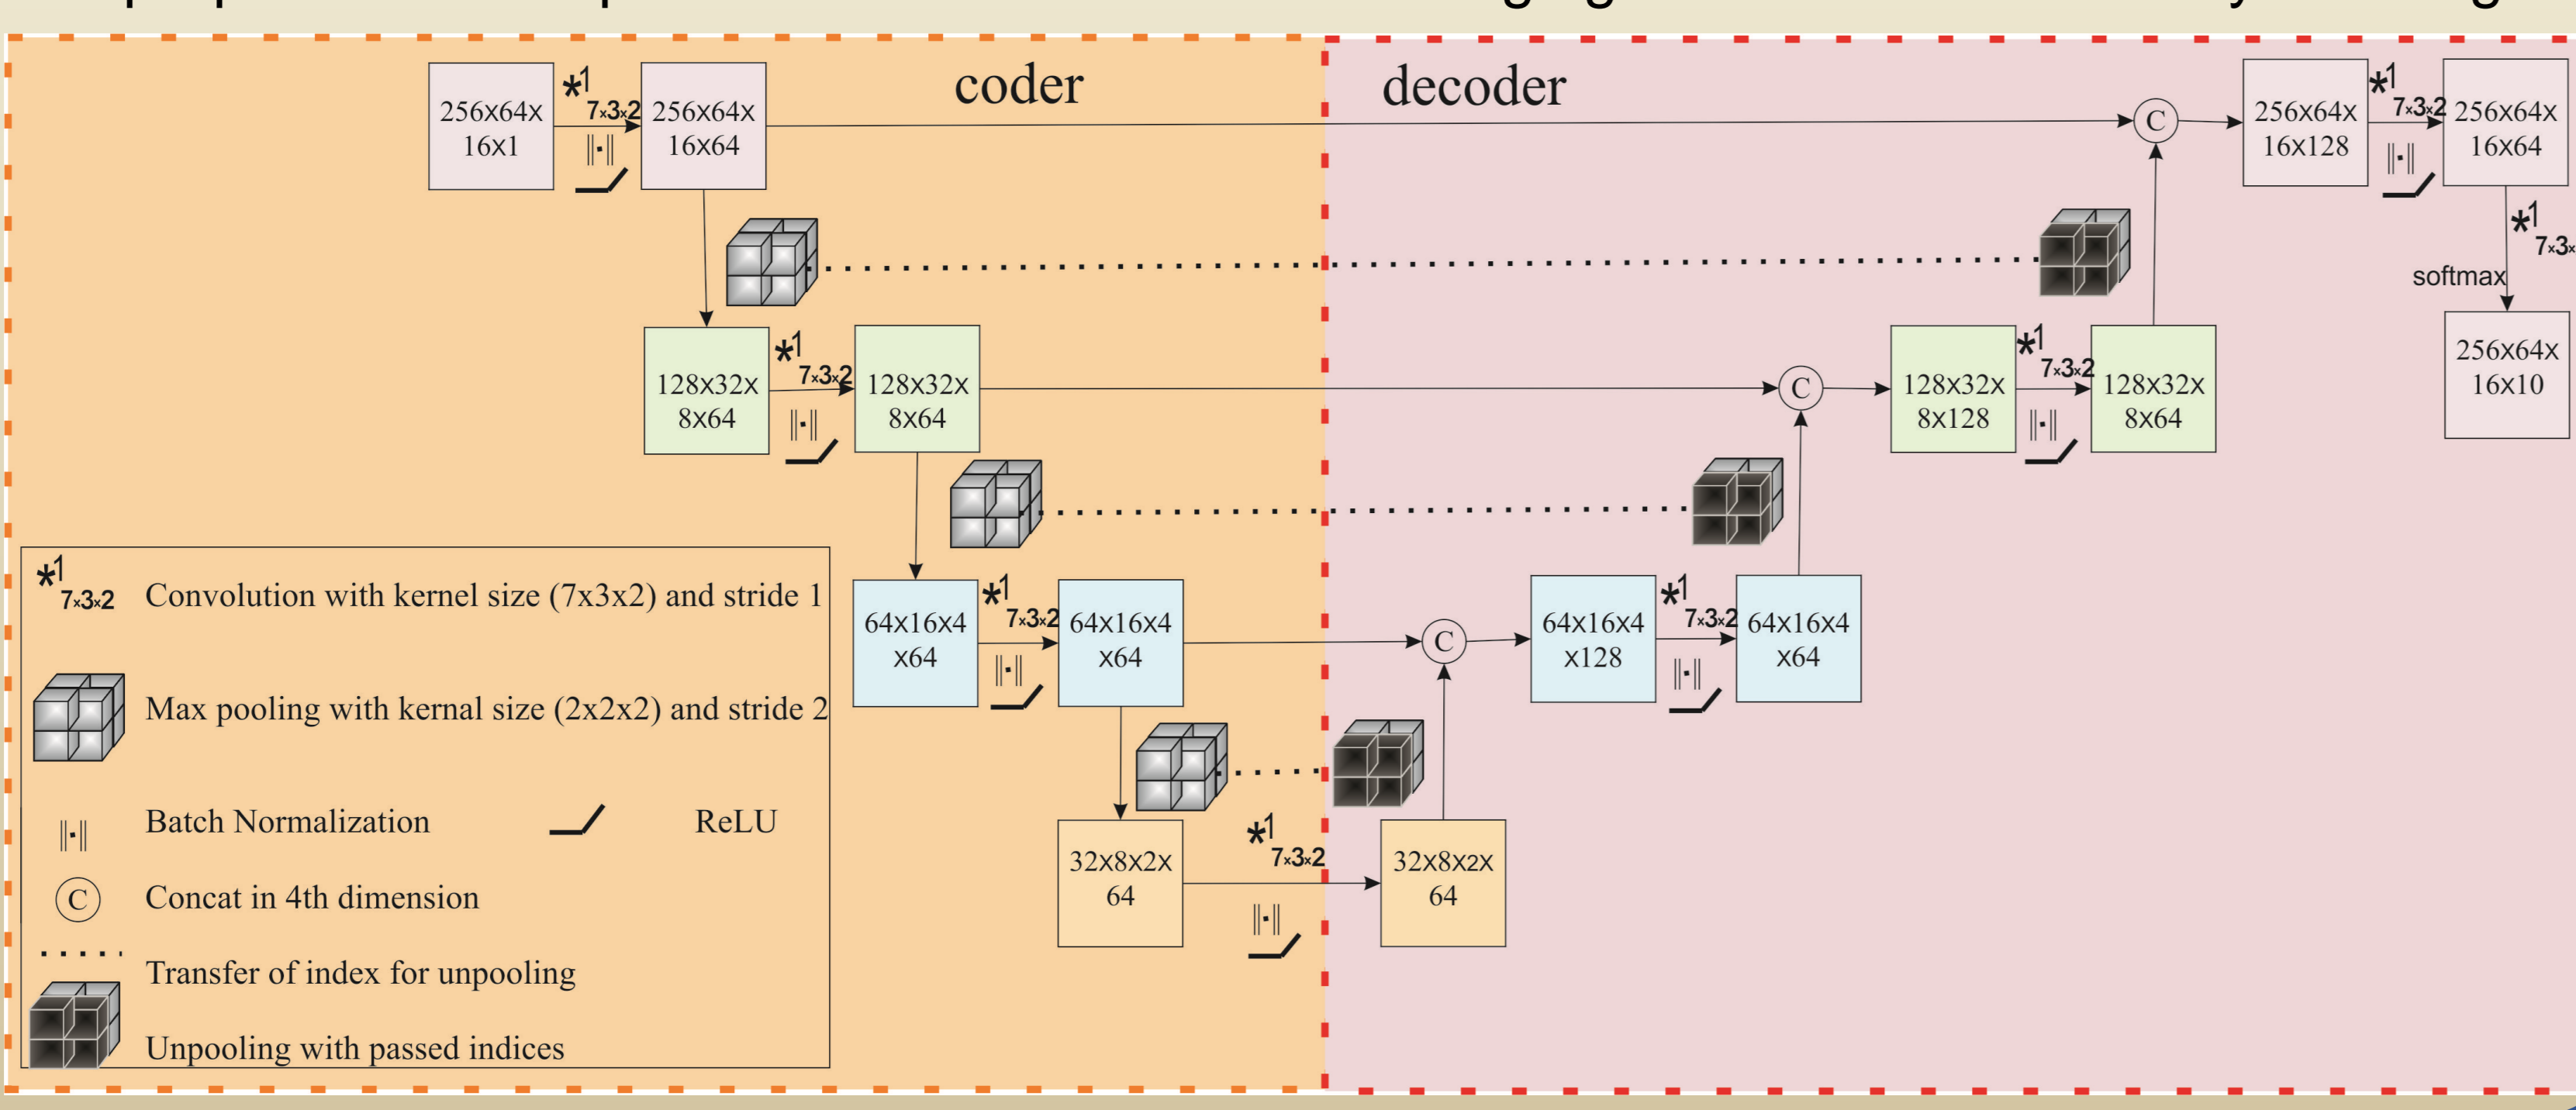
coder

decoder

256x64x 16x1

$*^{1}_{7\times3\times2}$

256x64x 16x64

C

256x64x 16x128

$*^{1}_{7\times3\times2}$

256x64x 16x64

$*^{1}_{7\times3\times}$

softmax

256x64x 16x10

128x32x 8x64

$*^{1}_{7\times3\times2}$

128x32x 8x64

C

128x32x 8x128

$*^{1}_{7\times3\times2}$

128x32x 8x64

64x16x4 x64

$*^{1}_{7\times3\times2}$

64x16x4 x64

C

64x16x4 x128

$*^{1}_{7\times3\times2}$

64x16x4 x64

32x8x2x 64

$*^{1}_{7\times3\times2}$

32x8x2x 64

$*^{1}_{7\times3\times2}$ Convolution with kernel size (7x3x2) and stride 1

Max pooling with kernal size (2x2x2) and stride 2

Batch Normalization ReLU

C Concat in 4th dimension

Transfer of index for unpooling

Unpooling with passed indices